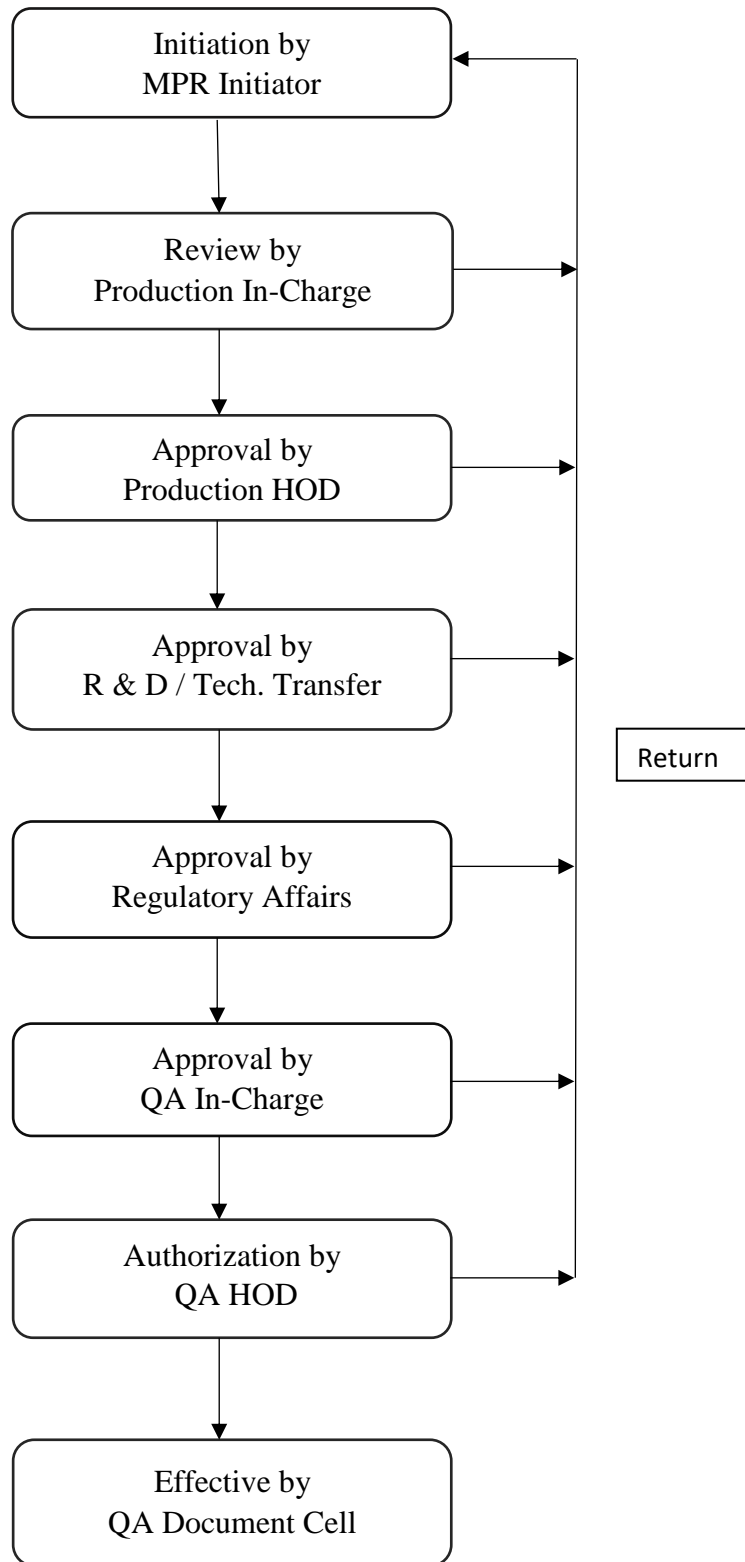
Initiation by
MPR Initiator

Review by
Production In-Charge

Approval by
Production HOD

Approval by
R & D / Tech. Transfer

Approval by
Regulatory Affairs

Approval by
QA In-Charge

Authorization by
QA HOD

Effective by
QA Document Cell

Return